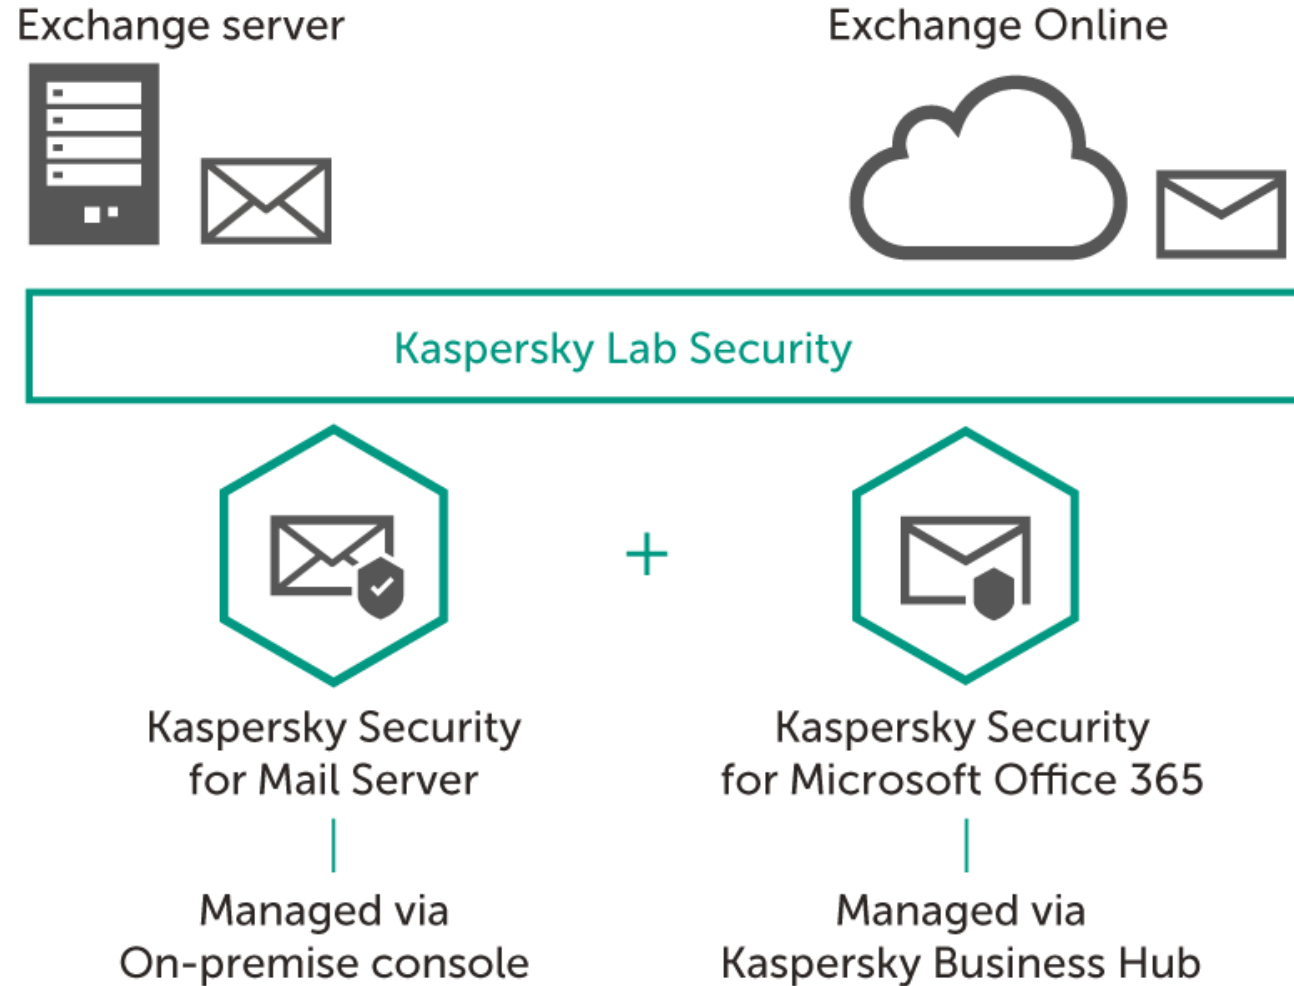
Exchange server

Exchange Online

Kaspersky Lab Security

Kaspersky Security for Mail Server

+

Kaspersky Security for Microsoft Office 365

Managed via On-premise console

Managed via Kaspersky Business Hub